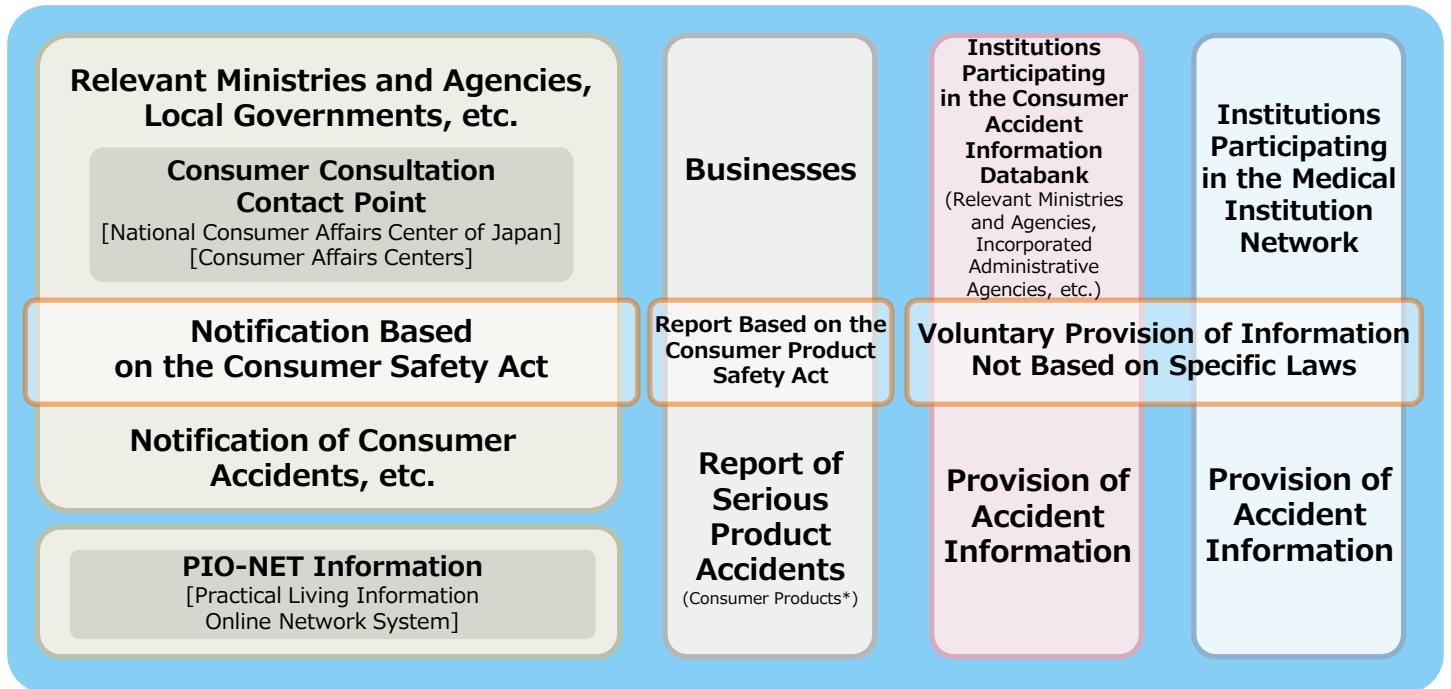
Relevant Ministries and Agencies, Local Governments, etc.

Consumer Consultation Contact Point
[National Consumer Affairs Center of Japan]
[Consumer Affairs Centers]

Notification Based on the Consumer Safety Act

Notification of Consumer Accidents, etc.

PIO-NET Information
[Practical Living Information Online Network System]

Businesses

Report Based on the Consumer Product Safety Act

Report of Serious Product Accidents
(Consumer Products*)

Institutions Participating in the Consumer Accident Information Databank
(Relevant Ministries and Agencies, Incorporated Administrative Agencies, etc.)

Voluntary Provision of Information Not Based on Specific Laws

Provision of Accident Information

Institutions Participating in the Medical Institution Network

Provision of Accident Information